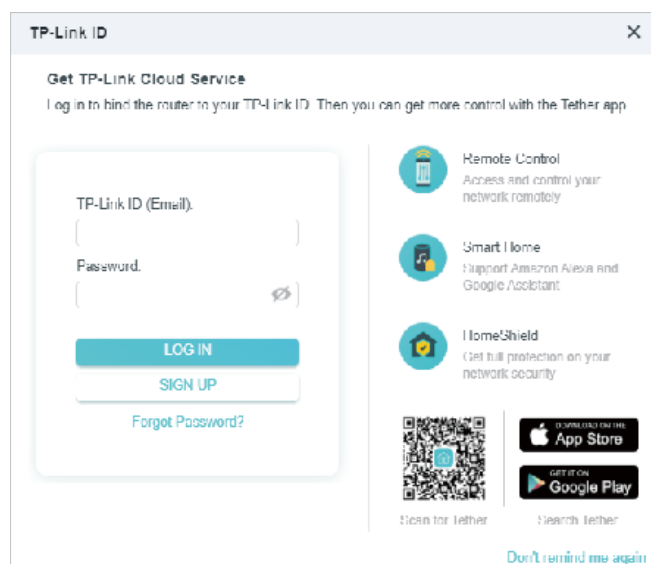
TP-Link ID

×

Get TP-Link Cloud Service

Log in to bind the router to your TP-Link ID. Then you can get more control with the Tether app

TP-Link ID (Email).

Password.

LOG IN

SIGN UP

Forgot Password?

Remote Control

Access and control your network remotely

Smart Home

Support Amazon Alexa and Google Assistant

HomeShield

Get full protection on your network security

Scan for Tether

DOWNLOAD ON THE
App Store

GET IT ON
Google Play

Search Tether

Don't remind me again